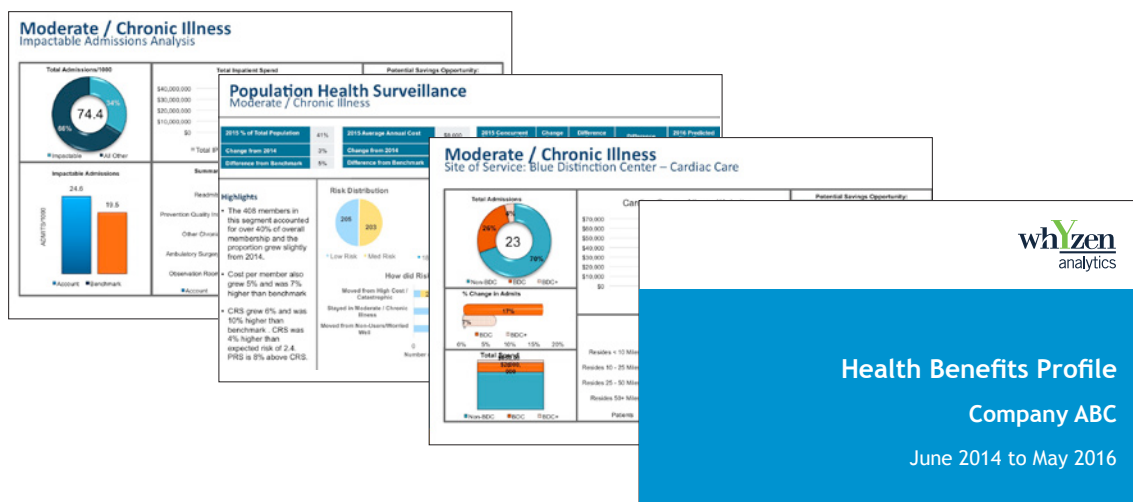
Moderate / Chronic Illness
Impactable Admissions Analysis

Total Admissions/1000
74.4
34%
66%
Impactable
All Other

Total Inpatient Spend
$40,000,000
$30,000,000
$20,000,000
$10,000,000
$0
Total IP

Potential Savings Opportunity:

Impactable Admissions
24.6
19.5
ADMITS/1000
Account
Benchmark

Summ
Readmi
Prevention Quality In
Other Chroni
Ambulatory Surge
Observation Room
Account

Population Health Surveillance
Moderate / Chronic Illness

2015 % of Total Population 41%
Change from 2014 3%
Difference from Benchmark 5%
2015 Average Annual Cost $9,600
Change from 2014
Difference from Benchmark
2015 Concurrent
Change
Difference
Difference
2016 Predicted

Highlights
• The 408 members in this segment accounted for over 40% of overall membership and the proportion grew slightly from 2014.
• Cost per member also grew 5% and was 7% higher than benchmark
• CRS grew 6% and was 10% higher than benchmark . CRS was 4% higher than expected risk of 2.4. PRS is 8% above CRS.

Risk Distribution
205
203
Low Risk
Med Risk
How did Ris
Moved from High Cost / Catastrophic
Stayed in Moderate / Chronic Illness
Moved from Non-Users/Worried Well
Number

Moderate / Chronic Illness
Site of Service: Blue Distinction Center – Cardiac Care

Total Admissions
23
26%
5%
70%
Non-BDC
BDC
BDC+

Car
$70,000
$60,000
$50,000
$40,000
$30,000
$20,000
$10,000
$0

Potential Savings Opportunity:

% Change in Admits
17%
7%
BDC
BDC+
0% 5% 10% 15% 20%

Total Spend
Non-BDC
BDC
BDC+

Resides < 10 Mil
Resides 10 - 25 Mile
Resides 25 - 50 Mile
Resides 50+ Mile
Patients

whYzen
analytics

Health Benefits Profile
Company ABC
June 2014 to May 2016